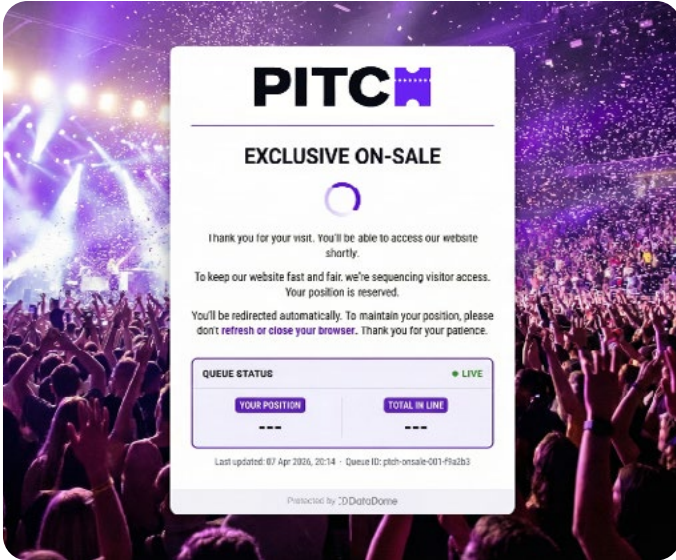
PITCH

EXCLUSIVE ON-SALE

Thank you for your visit. You'll be able to access our website shortly.

To keep our website fast and fair, we're sequencing visitor access. Your position is reserved.

You'll be redirected automatically. To maintain your position, please don't refresh or close your browser. Thank you for your patience.

QUEUE STATUS
● LIVE

YOUR POSITION
---

TOTAL IN LINE
---

Last updated: 07 Apr 2026, 20:14 · Queue ID: pitch-onsale-001-f9a2b3

Protected by DataDome